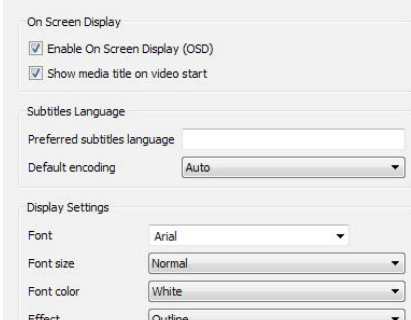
On Screen Display

Enable On Screen Display (OSD)

Show media title on video start

Subtitles Language

Preferred subtitles language

Default encoding
Auto

Display Settings

Font
Arial

Font size
Normal

Font color
White

Effect
Outline